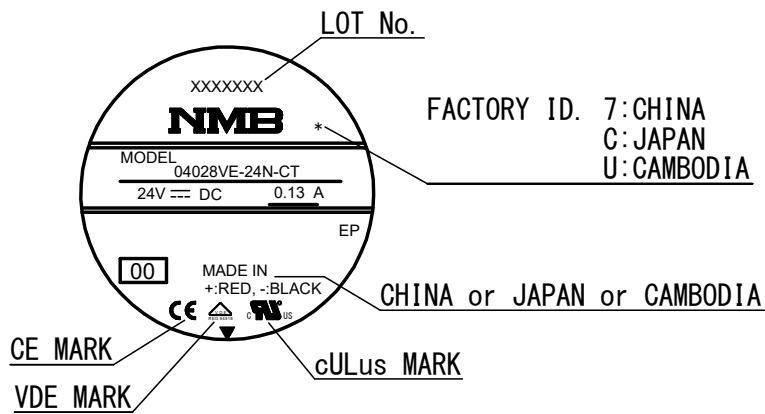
LOT No.

XXXXXXX

NMB

*

FACTORY ID. 7:CHINA
C:JAPAN
U:CAMBODIA

MODEL
04028VE-24N-CT

24V ⎓ DC 0.13 A

EP

00

MADE IN
+:RED, -:BLACK

CHINA or JAPAN or CAMBODIA

CE

c UL us

CE MARK

cULus MARK

VDE MARK